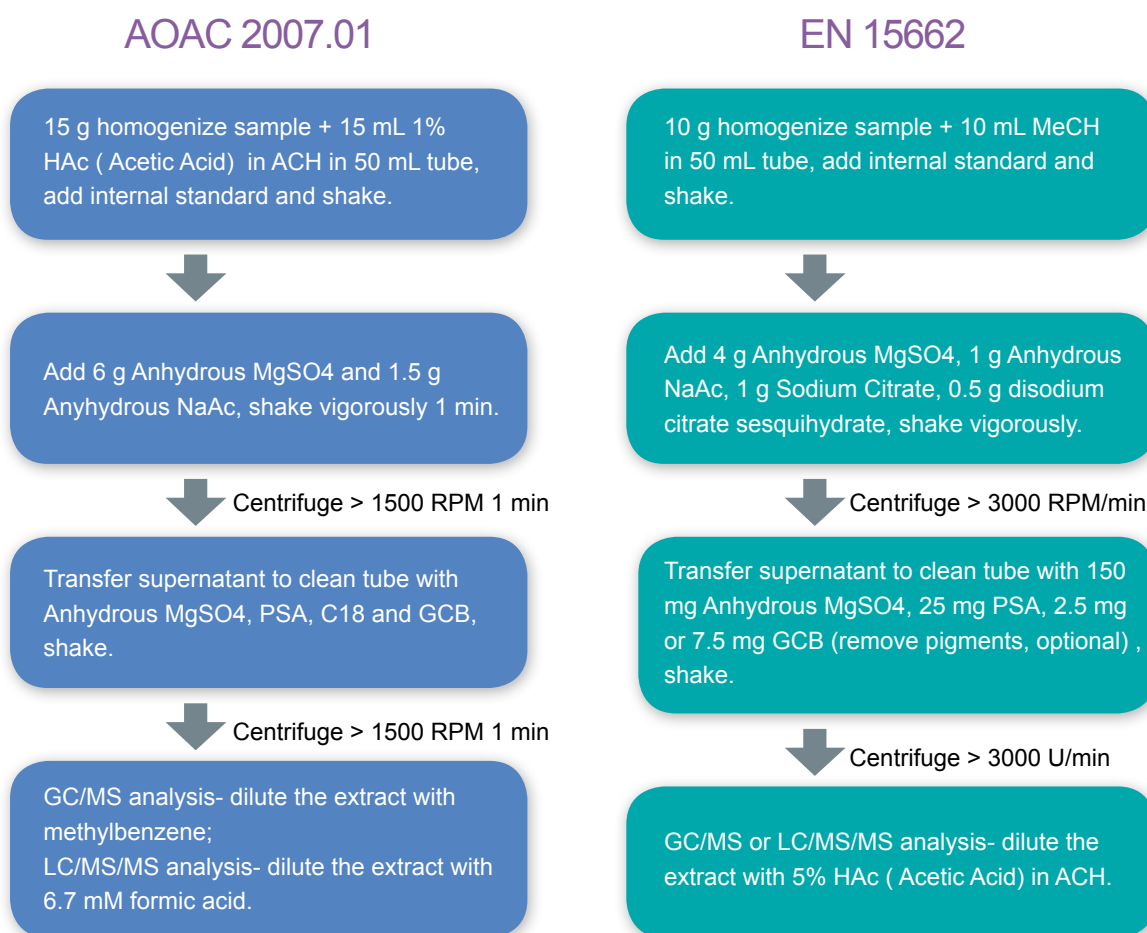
AOAC 2007.01

15 g homogenize sample + 15 mL 1% HAc ( Acetic Acid) in ACH in 50 mL tube, add internal standard and shake.

Add 6 g Anhydrous MgSO4 and 1.5 g Anyhydrous NaAc, shake vigorously 1 min.

Centrifuge > 1500 RPM 1 min

Transfer supernatant to clean tube with Anhydrous MgSO4, PSA, C18 and GCB, shake.

Centrifuge > 1500 RPM 1 min

GC/MS analysis- dilute the extract with methylbenzene;
LC/MS/MS analysis- dilute the extract with 6.7 mM formic acid.

EN 15662

10 g homogenize sample + 10 mL MeCH in 50 mL tube, add internal standard and shake.

Add 4 g Anhydrous MgSO4, 1 g Anhydrous NaAc, 1 g Sodium Citrate, 0.5 g disodium citrate sesquihydrate, shake vigorously.

Centrifuge > 3000 RPM/min

Transfer supernatant to clean tube with 150 mg Anhydrous MgSO4, 25 mg PSA, 2.5 mg or 7.5 mg GCB (remove pigments, optional) , shake.

Centrifuge > 3000 U/min

GC/MS or LC/MS/MS analysis- dilute the extract with 5% HAc ( Acetic Acid) in ACH.